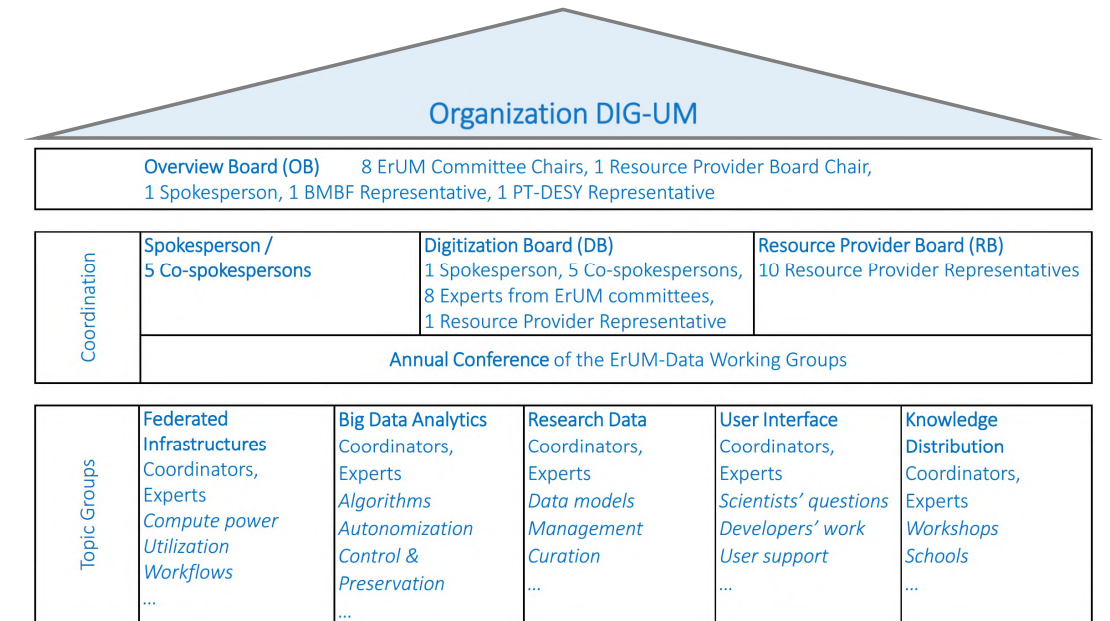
Organization DIG-UM

Overview Board (OB) 8 ErUM Committee Chairs, 1 Resource Provider Board Chair, 1 Spokesperson, 1 BMBF Representative, 1 PT-DESY Representative

Coordination

| Spokesperson / 5 Co-spokespersons | Digitization Board (DB) 1 Spokesperson, 5 Co-spokespersons, 8 Experts from ErUM committees, 1 Resource Provider Representative | Resource Provider Board (RB) 10 Resource Provider Representatives |
|---|---|---|

Annual Conference of the ErUM-Data Working Groups

Topic Groups

| Federated Infrastructures | Big Data Analytics | Research Data | User Interface | Knowledge Distribution |
|---|---|---|---|---|
| Coordinators, Experts | Coordinators, Experts | Coordinators, Experts | Coordinators, Experts | Coordinators, Experts |
| *Compute power* | *Algorithms* | *Data models* | *Scientists' questions* | *Workshops* |
| *Utilization* | *Autonomization* | *Management* | *Developers' work* | *Schools* |
| *Workflows* | *Control & Preservation* | *Curation* | *User support* | ... |
| ... | ... | ... | ... | |